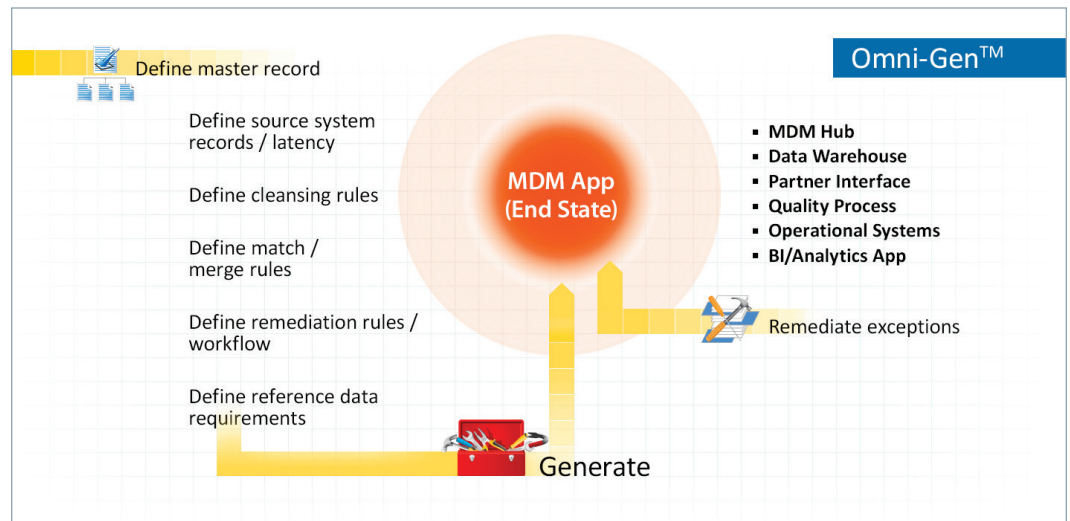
Omni-Gen$^{TM}$

Define master record

Define source system records / latency

Define cleansing rules

Define match / merge rules

Define remediation rules / workflow

Define reference data requirements

MDM App (End State)

▪ MDM Hub
▪ Data Warehouse
▪ Partner Interface
▪ Quality Process
▪ Operational Systems
▪ BI/Analytics App

Remediate exceptions

Generate